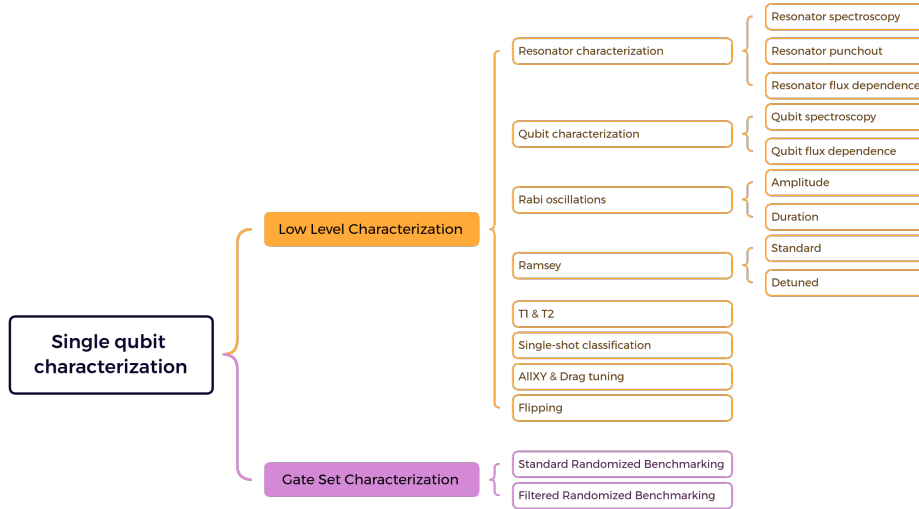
Single qubit characterization

Low Level Characterization

Resonator characterization

Resonator spectroscopy

Resonator punchout

Resonator flux dependence

Qubit characterization

Qubit spectroscopy

Qubit flux dependence

Rabi oscillations

Amplitude

Duration

Ramsey

Standard

Detuned

T1 & T2

Single-shot classification

AllXY & Drag tuning

Flipping

Gate Set Characterization

Standard Randomized Benchmarking

Filtered Randomized Benchmarking